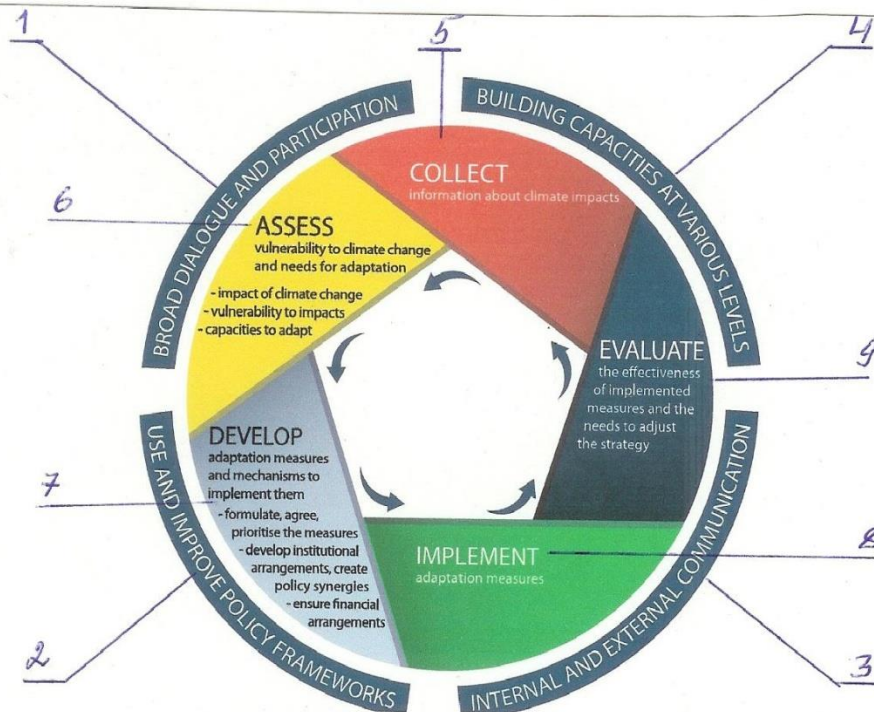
1

5

4

BROAD DIALOGUE AND PARTICIPATION

BUILDING CAPACITIES AT VARIOUS LEVELS

COLLECT
information about climate impacts

6

ASSESS
vulnerability to climate change and needs for adaptation
- impact of climate change
- vulnerability to impacts
- capacities to adapt

EVALUATE
the effectiveness of implemented measures and the needs to adjust the strategy

9

USE AND IMPROVE POLICY FRAMEWORKS

DEVELOP
adaptation measures and mechanisms to implement them
- formulate, agree, prioritise the measures
- develop institutional arrangements, create policy synergies
- ensure financial arrangements

7

IMPLEMENT
adaptation measures

8

INTERNAL AND EXTERNAL COMMUNICATION

2

3